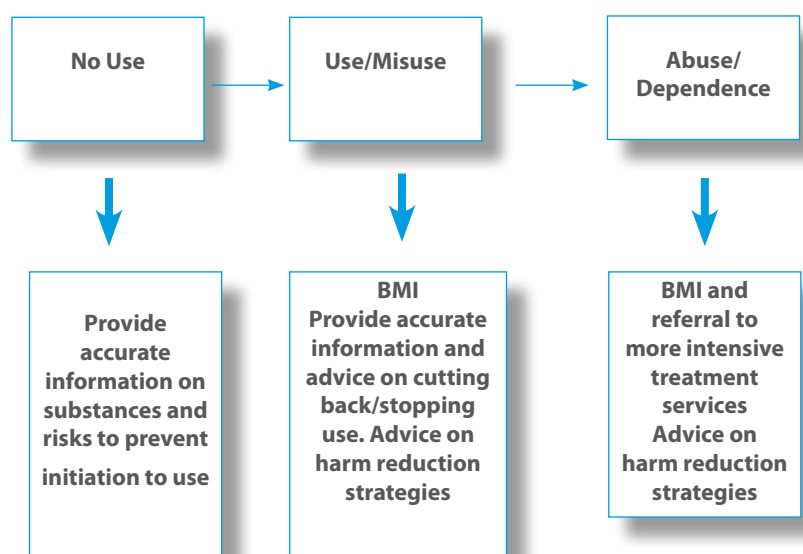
No Use

Use/Misuse

Abuse/ Dependence

Provide accurate information on substances and risks to prevent initiation to use

BMI
Provide accurate information and advice on cutting back/stopping use. Advice on harm reduction strategies

BMI and referral to more intensive treatment services
Advice on harm reduction strategies